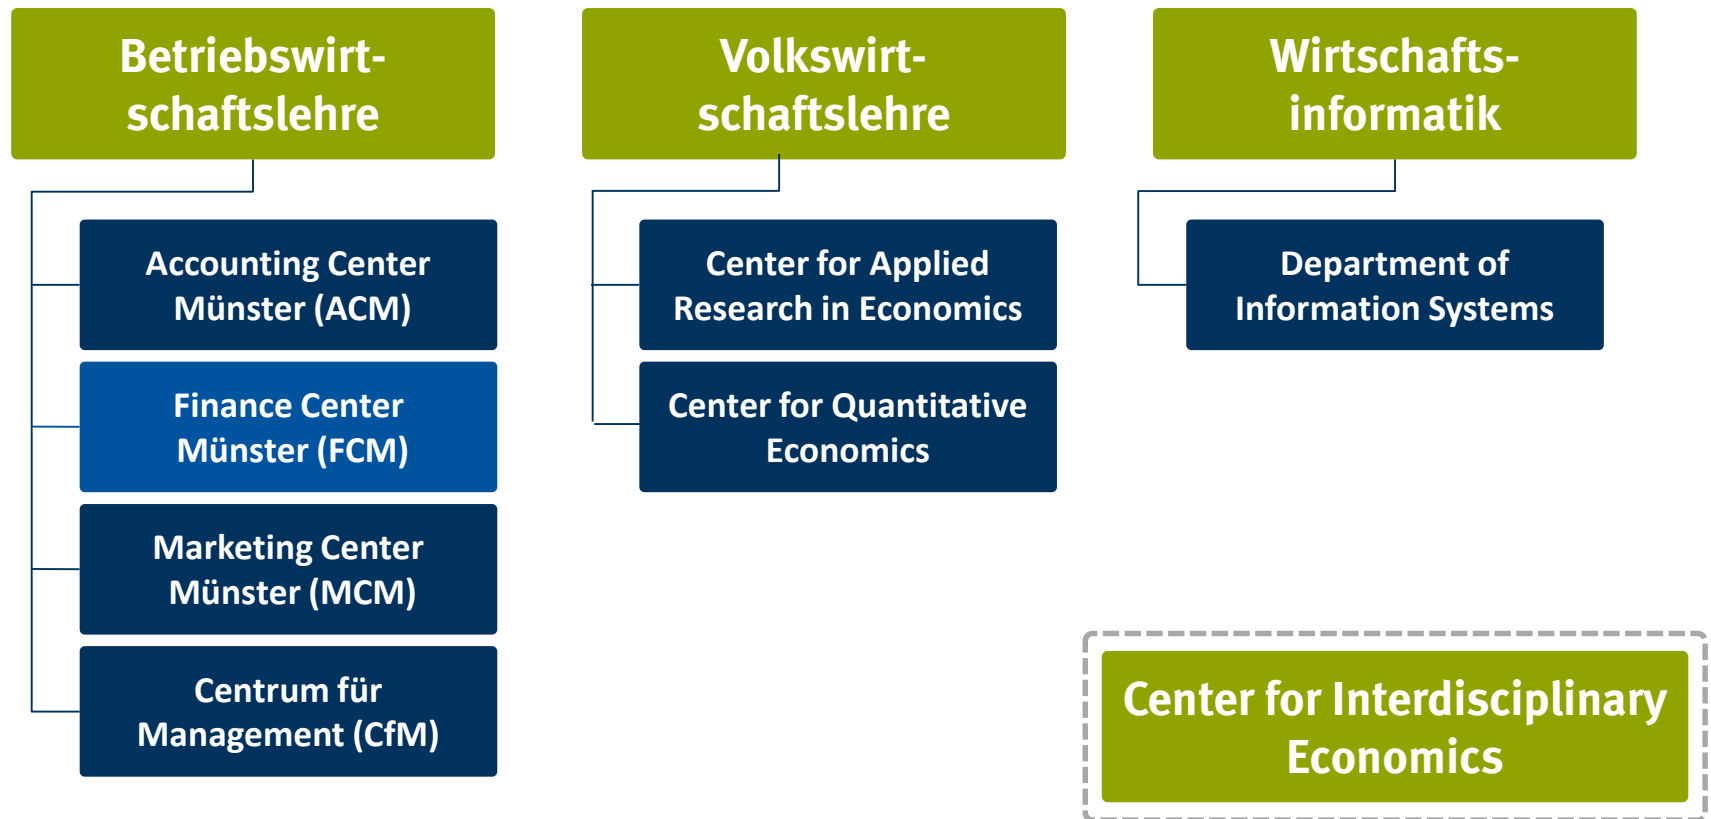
Betriebswirtschaftslehre

Accounting Center Münster (ACM)

Finance Center Münster (FCM)

Marketing Center Münster (MCM)

Centrum für Management (CfM)

Volkswirtschaftslehre

Center for Applied Research in Economics

Center for Quantitative Economics

Wirtschaftsinformatik

Department of Information Systems

Center for Interdisciplinary Economics